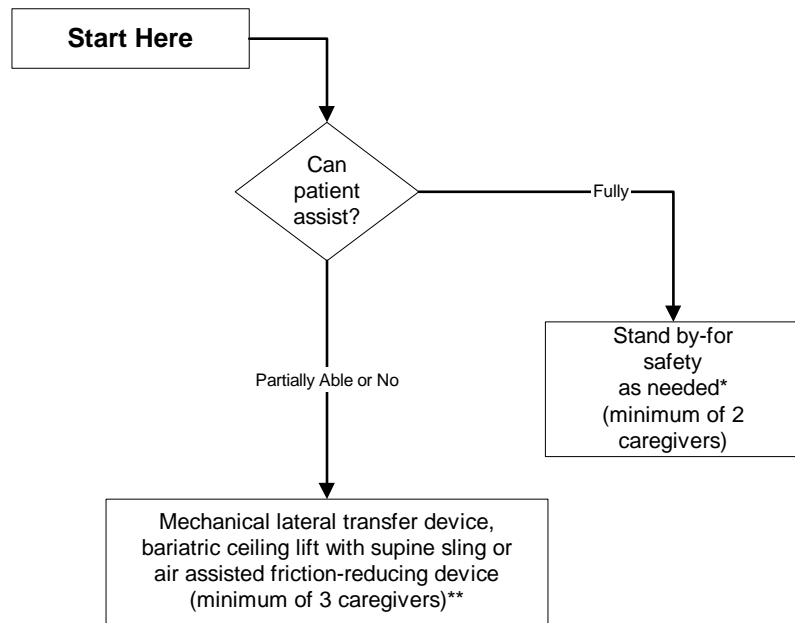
Start Here

Can patient assist?

Fully

Stand by-for safety as needed* (minimum of 2 caregivers)

Partially Able or No

Mechanical lateral transfer device, bariatric ceiling lift with supine sling or air assisted friction-reducing device (minimum of 3 caregivers)**